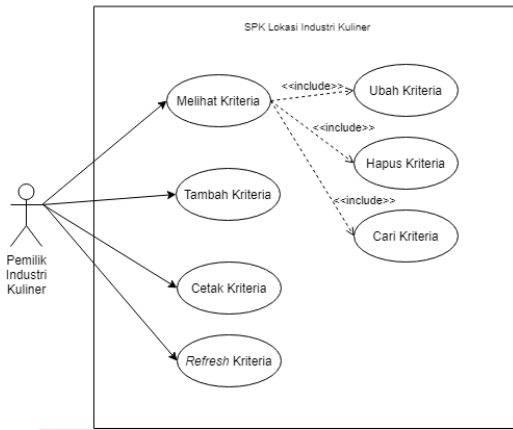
SPK Lokasi Industri Kuliner

Pemilik Industri Kuliner

Melihat Kriteria

<<include>>

Ubah Kriteria

<<include>>

Hapus Kriteria

<<include>>

Cari Kriteria

Tambah Kriteria

Cetak Kriteria

*Refresh* Kriteria